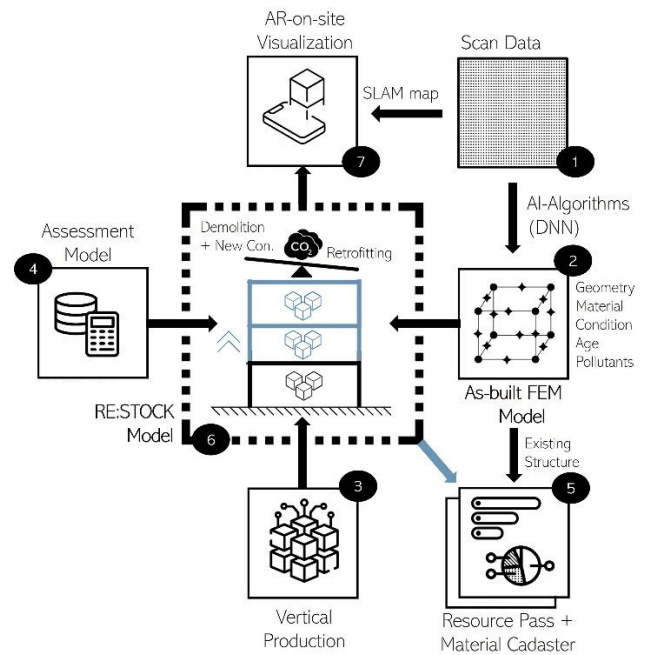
AR-on-site Visualization

Scan Data

SLAM map

1

7

AI-Algorithms (DNN)

Assessment Model

4

Demolition + New Con.

$CO_2$

Retrofitting

2

Geometry
Material
Condition
Age
Pollutants

As-built FEM Model

RE:STOCK Model

6

Existing Structure

5

3

Vertical Production

Resource Pass + Material Cadaster